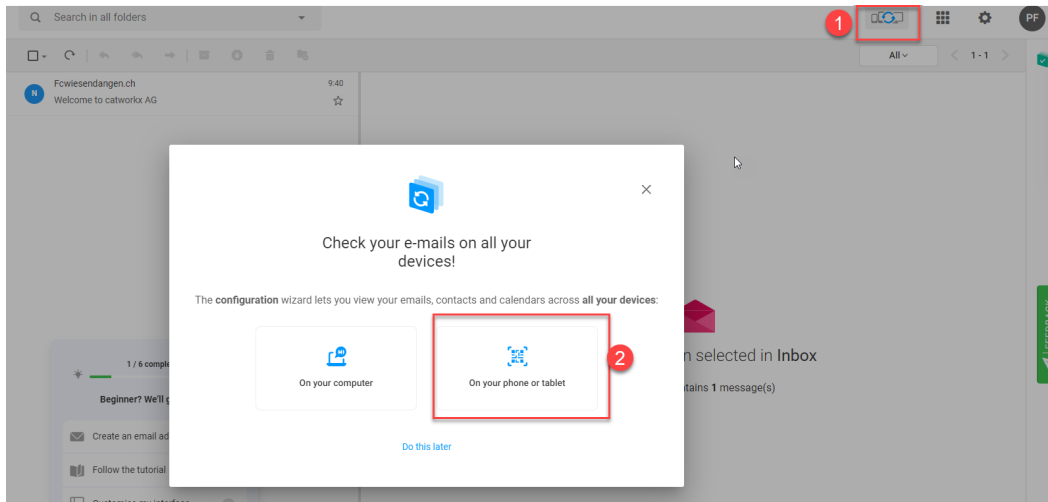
Search in all folders

1

PF

All

1 - 1

Fcwiesendangen.ch
Welcome to catworkx AG
9:40

N

Check your e-mails on all your devices!

The **configuration** wizard lets you view your emails, contacts and calendars across **all your devices**:

On your computer

On your phone or tablet

2

Do this later

1 / 6 comple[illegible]

Beginner? We'll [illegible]

Create an email ad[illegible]

Follow the tutorial

n selected in **Inbox**

ntains **1** message(s)